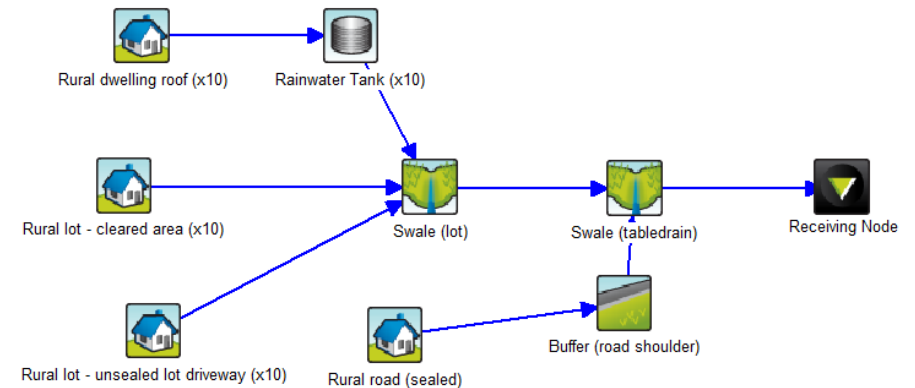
Rural dwelling roof (x10)

Rainwater Tank (x10)

Rural lot - cleared area (x10)

Swale (lot)

Swale (tabledrain)

Receiving Node

Rural lot - unsealed lot driveway (x10)

Rural road (sealed)

Buffer (road shoulder)